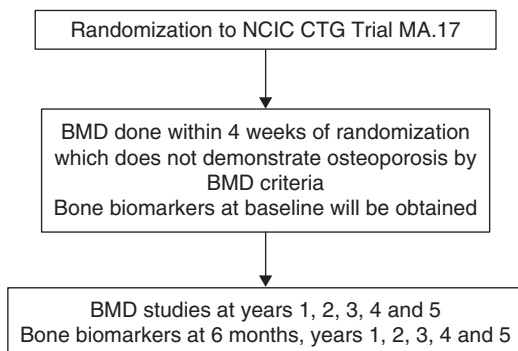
Randomization to NCIC CTG Trial MA.17

BMD done within 4 weeks of randomization which does not demonstrate osteoporosis by BMD criteria
Bone biomarkers at baseline will be obtained

BMD studies at years 1, 2, 3, 4 and 5
Bone biomarkers at 6 months, years 1, 2, 3, 4 and 5